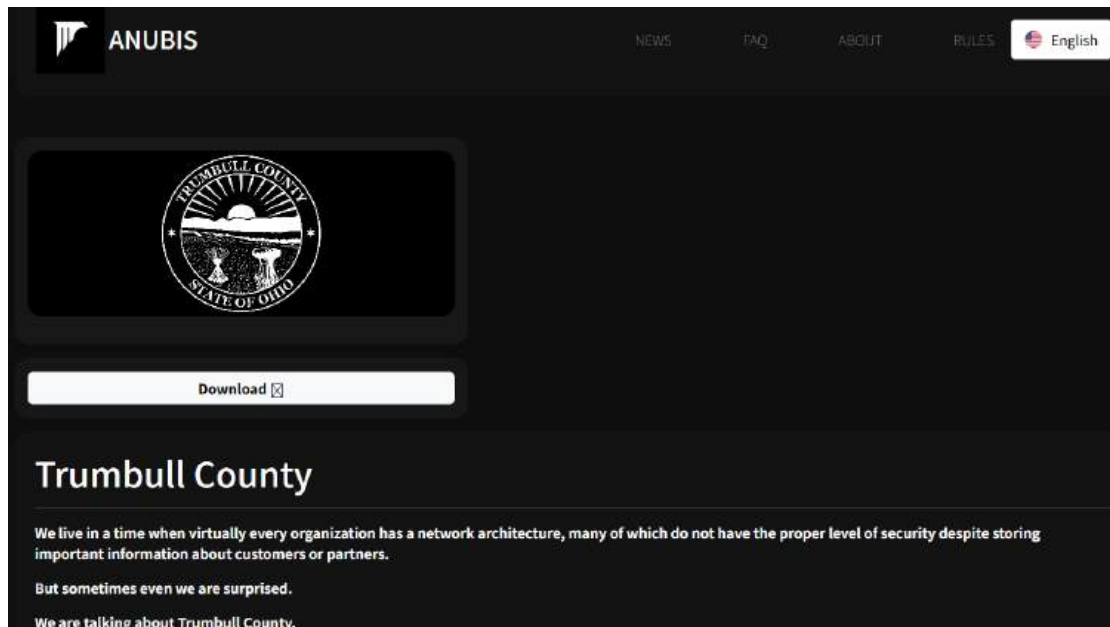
ANUBIS

NEWS FAQ ABOUT RULES English

TRUMBULL COUNTY
STATE OF OHIO

Download ⊠

Trumbull County

We live in a time when virtually every organization has a network architecture, many of which do not have the proper level of security despite storing important information about customers or partners.

But sometimes even we are surprised.

We are talking about Trumbull County.